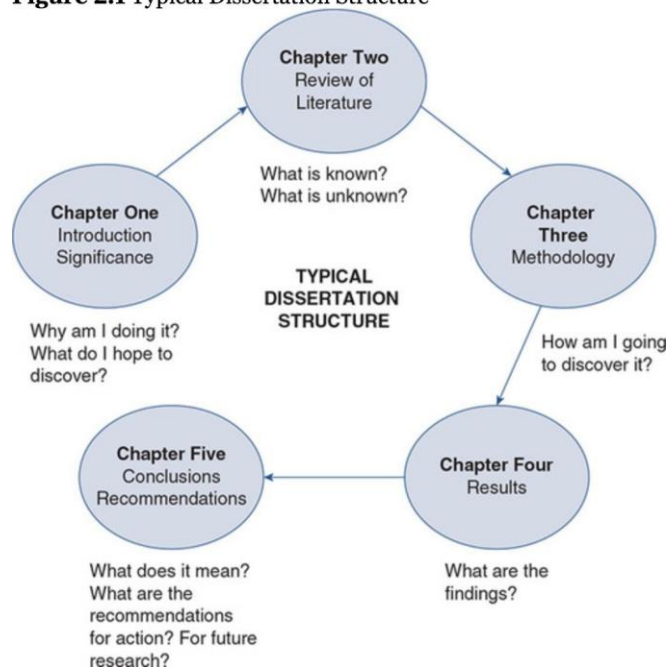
Figure 2.1 Typical Dissertation Structure

Chapter Two
Review of Literature

What is known?
What is unknown?

Chapter One
Introduction
Significance

Chapter Three
Methodology

TYPICAL DISSERTATION STRUCTURE

Why am I doing it?
What do I hope to discover?

How am I going to discover it?

Chapter Five
Conclusions
Recommendations

Chapter Four
Results

What does it mean?
What are the recommendations for action? For future research?

What are the findings?